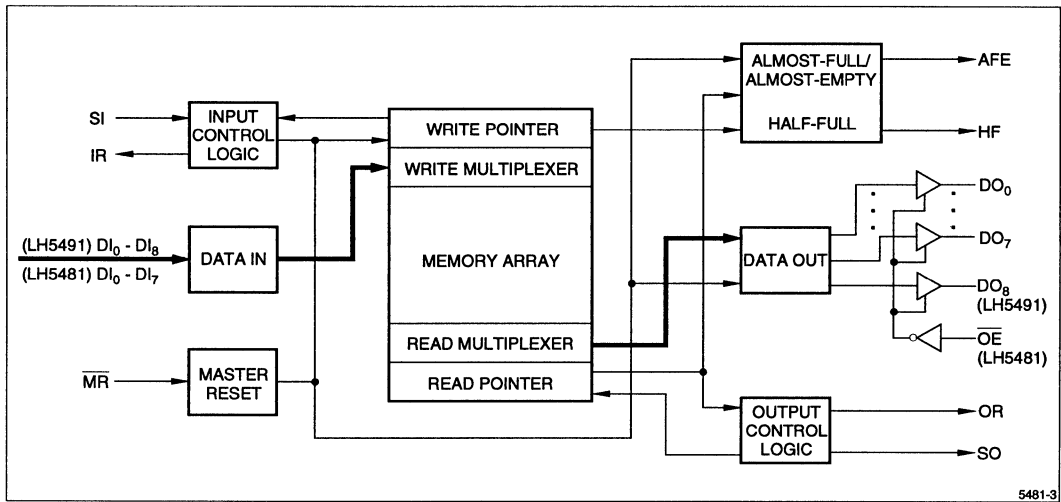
SI

IR

INPUT CONTROL LOGIC

WRITE POINTER

WRITE MULTIPLEXER

MEMORY ARRAY

READ MULTIPLEXER

READ POINTER

ALMOST-FULL/ ALMOST-EMPTY

HALF-FULL

AFE

HF

$DO_0$

$DO_7$

$DO_8$ (LH5491)

$\overline{OE}$ (LH5481)

(LH5491) $DI_0$ - $DI_8$

(LH5481) $DI_0$ - $DI_7$

DATA IN

DATA OUT

$\overline{MR}$

MASTER RESET

OUTPUT CONTROL LOGIC

OR

SO

5481-3